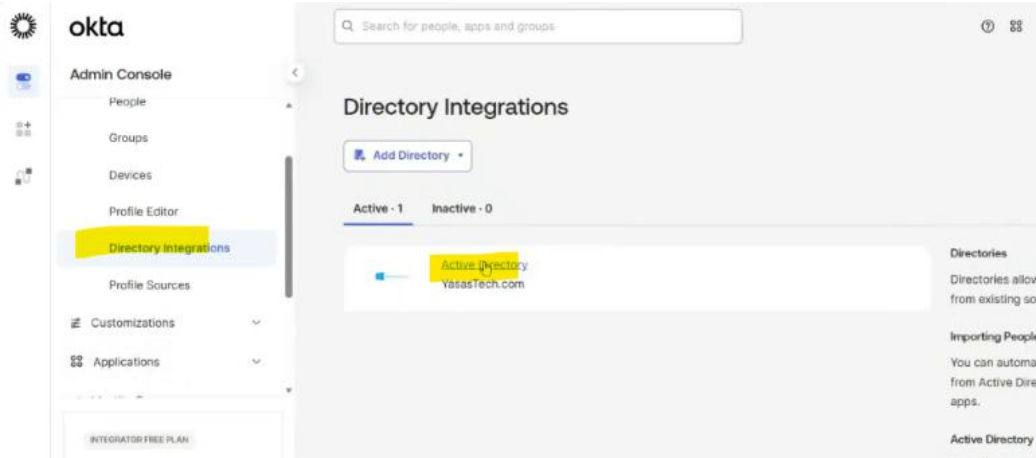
okta

Admin Console

People

Groups

Devices

Profile Editor

Directory Integrations

Profile Sources

Customizations

Applications

INTEGRATOR FREE PLAN

Search for people, apps and groups

Directory Integrations

Add Directory

Active · 1 Inactive · 0

Active Directory
YasasTech.com

Directories

Directories allov
from existing so

Importing People

You can automa
from Active Dire
apps.

Active Directory